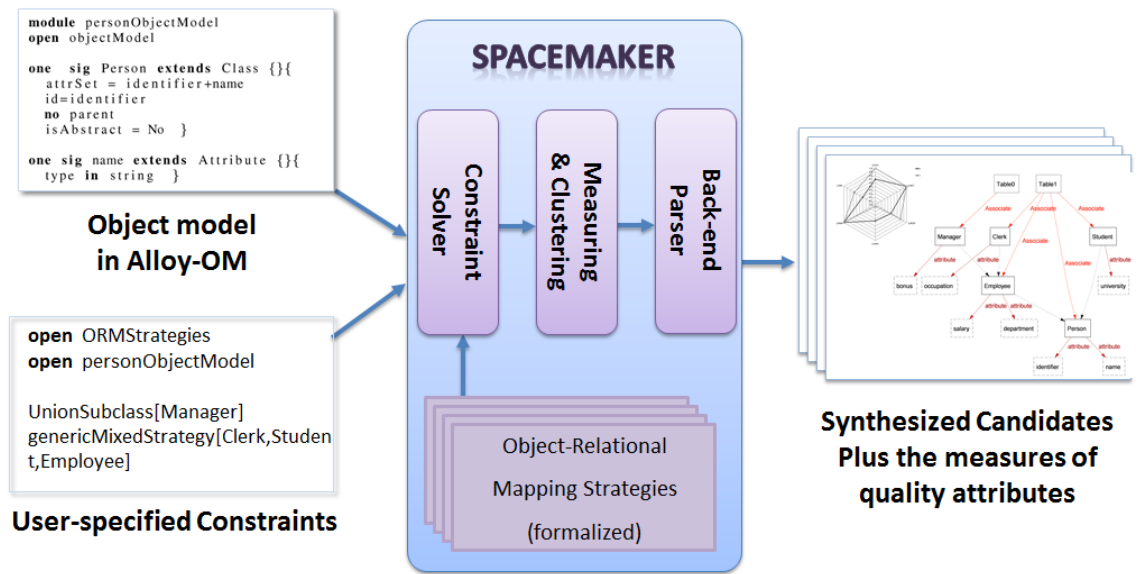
module personObjectModel
open objectModel

one sig Person extends Class {}{
attrSet = identifier+name
id=identifier
no parent
isAbstract = No }

one sig name extends Attribute {}{
type in string }

Object model in Alloy-OM

open ORMStrategies
open personObjectModel

UnionSubclass[Manager]
genericMixedStrategy[Clerk,Student,Employee]

User-specified Constraints

SPACEMAKER

Constraint Solver

Measuring & Clustering

Back-end Parser

Object-Relational Mapping Strategies (formalized)

Table0
Table1
Associate
Associate
Associate
Manager
Clerk
Associate
Student
attribute
attribute
Associate
attribute
bonus
occupation
Employee
university
attribute
attribute
salary
department
Person
attribute
attribute
identifier
name

Synthesized Candidates Plus the measures of quality attributes